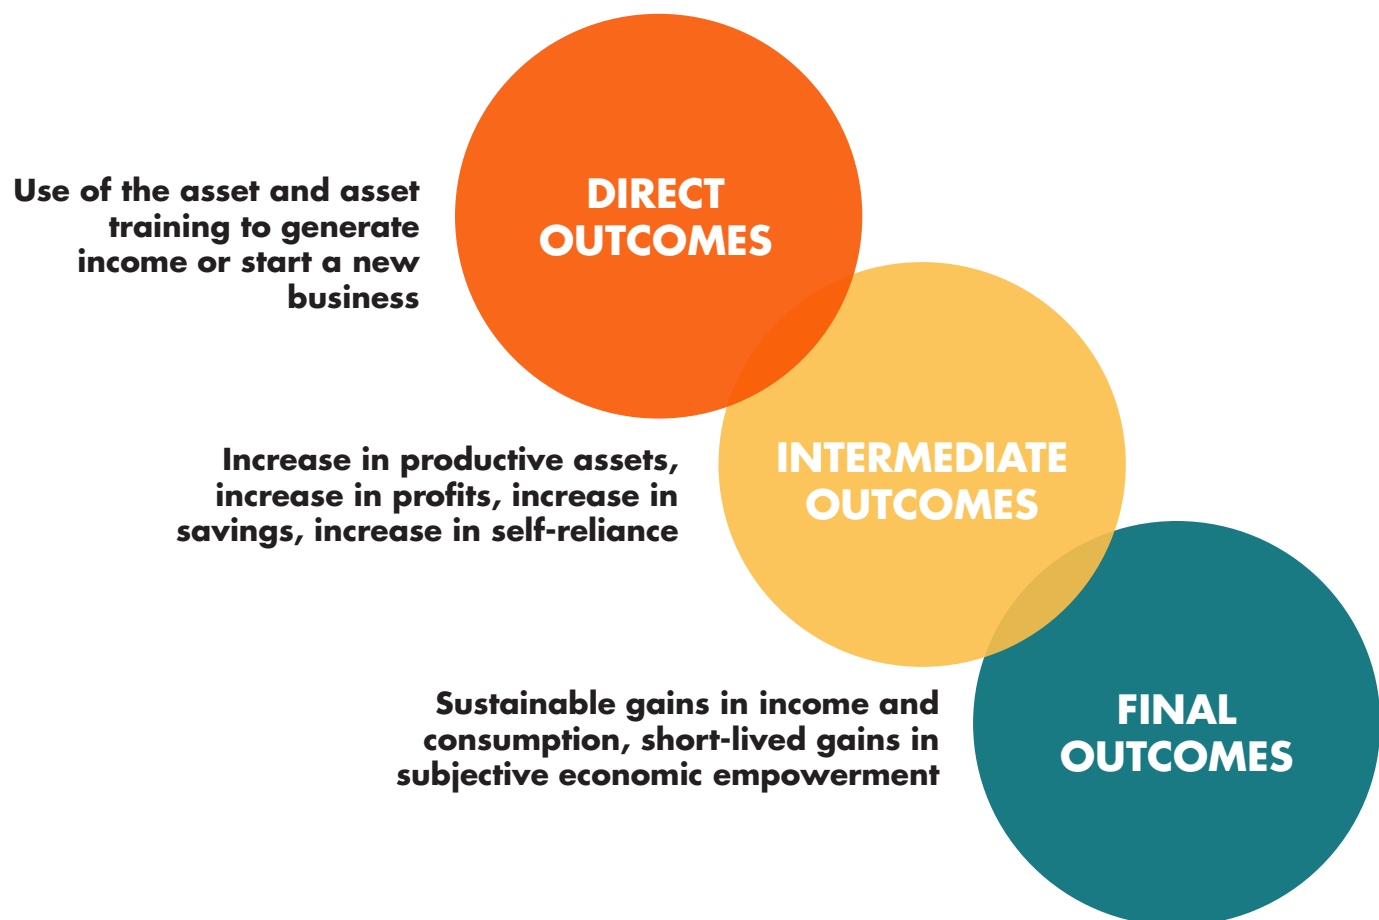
DIRECT OUTCOMES

Use of the asset and asset training to generate income or start a new business

INTERMEDIATE OUTCOMES

Increase in productive assets, increase in profits, increase in savings, increase in self-reliance

FINAL OUTCOMES

Sustainable gains in income and consumption, short-lived gains in subjective economic empowerment